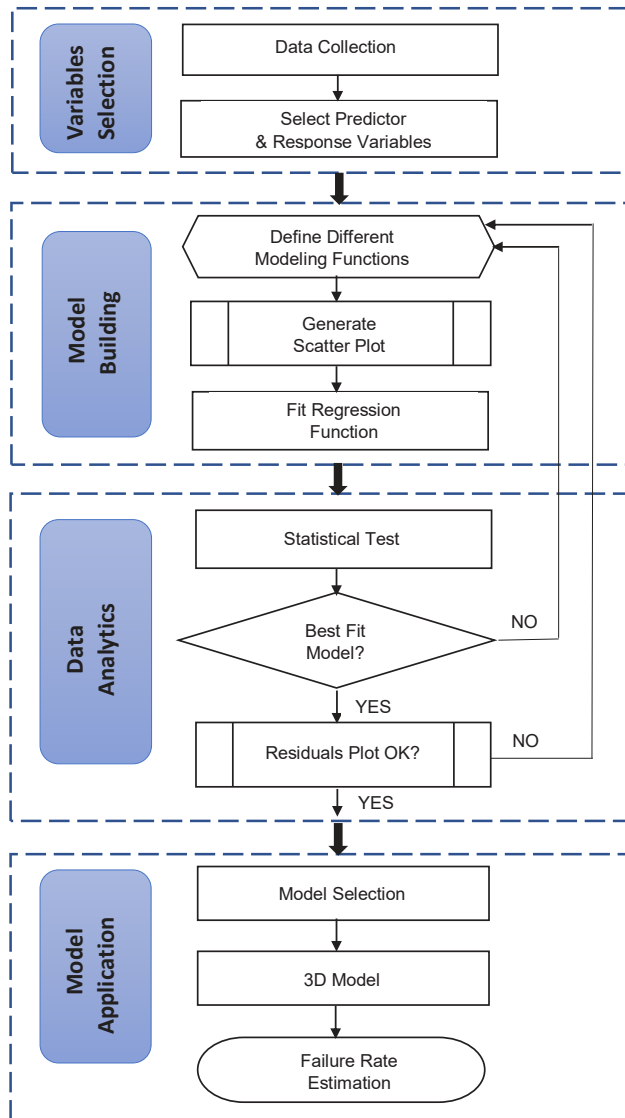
Variables Selection

Data Collection

Select Predictor & Response Variables

Model Building

Define Different Modeling Functions

Generate Scatter Plot

Fit Regression Function

Data Analytics

Statistical Test

Best Fit Model?

NO

YES

Residuals Plot OK?

NO

YES

Model Application

Model Selection

3D Model

Failure Rate Estimation